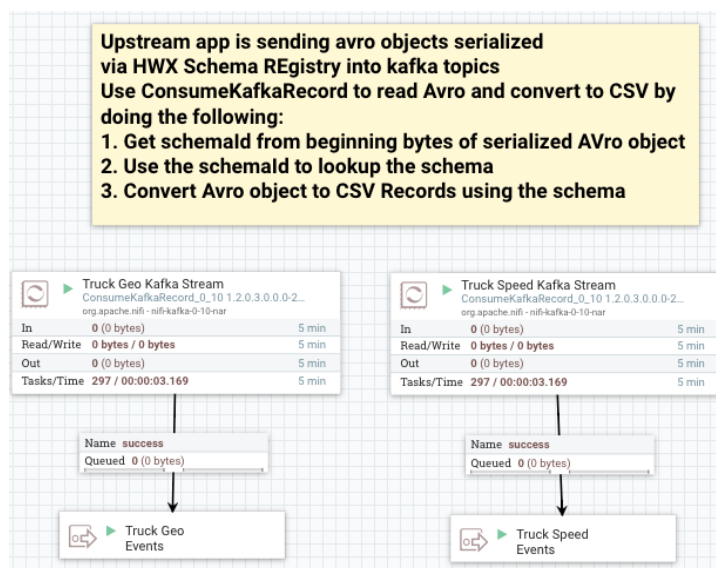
Upstream app is sending avro objects serialized via HWX Schema REgistry into kafka topics
Use ConsumeKafkaRecord to read Avro and convert to CSV by doing the following:
1. Get schemaId from beginning bytes of serialized AVro object
2. Use the schemaId to lookup the schema
3. Convert Avro object to CSV Records using the schema

Truck Geo Kafka Stream
ConsumeKafkaRecord_0_10 1.2.0.3.0.0.0-2...
org.apache.nifi - nifi-kafka-0-10-nar

| | | |
|---|---|---|
| In | 0 (0 bytes) | 5 min |
| Read/Write | 0 bytes / 0 bytes | 5 min |
| Out | 0 (0 bytes) | 5 min |
| Tasks/Time | 297 / 00:00:03.169 | 5 min |

Truck Speed Kafka Stream
ConsumeKafkaRecord_0_10 1.2.0.3.0.0.0-2...
org.apache.nifi - nifi-kafka-0-10-nar

| | | |
|---|---|---|
| In | 0 (0 bytes) | 5 min |
| Read/Write | 0 bytes / 0 bytes | 5 min |
| Out | 0 (0 bytes) | 5 min |
| Tasks/Time | 297 / 00:00:03.169 | 5 min |

Name success
Queued 0 (0 bytes)

Name success
Queued 0 (0 bytes)

Truck Geo Events

Truck Speed Events